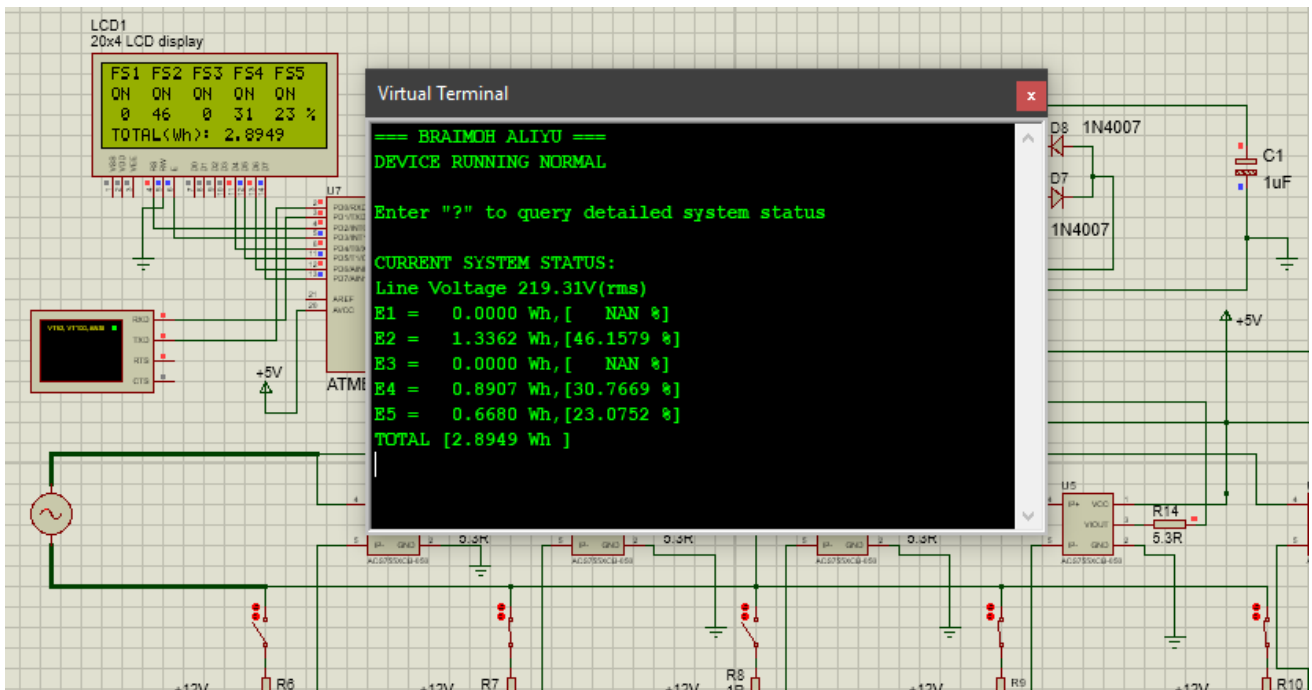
LCD1
20x4 LCD display

FS1 FS2 FS3 FS4 FS5
ON ON ON ON ON
0 46 0 31 23 %
TOTAL(Wh): 2.8949

U7
ATM

+5V

Virtual Terminal

=== BRAIMOH ALIYU ===
DEVICE RUNNING NORMAL

Enter "?" to query detailed system status

CURRENT SYSTEM STATUS:
Line Voltage 219.31V(rms)
E1 = 0.0000 Wh,[ NAN %]
E2 = 1.3362 Wh,[46.1579 %]
E3 = 0.0000 Wh,[ NAN %]
E4 = 0.8907 Wh,[30.7669 %]
E5 = 0.6680 Wh,[23.0752 %]
TOTAL [2.8949 Wh ]

D8 1N4007
D7
1N4007
C1
1uF
+5V
U5
R14
5.3R
5.3R
5.3R
5.3R
R6
R7
R8
R9
R10
+12V
+12V
+12V
+12V
+12V